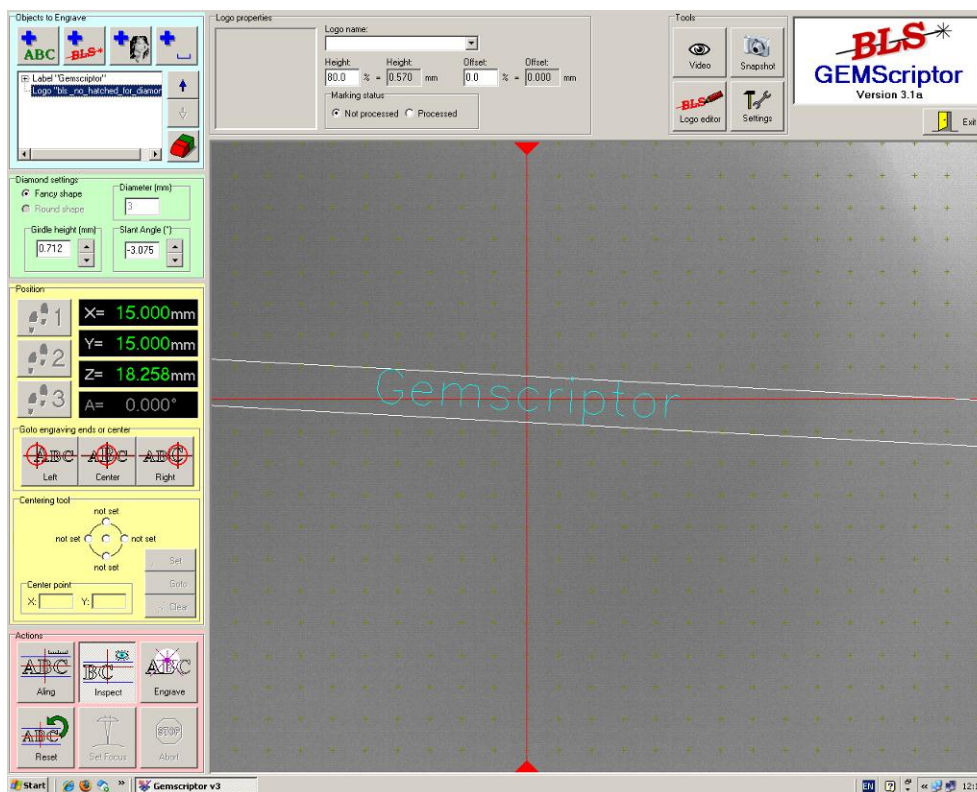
Objects to Engrave

ABC BLS

Label "Gemscriptor"
Logo "bls_no_hatched_for_diamon

Logo properties

Logo name:

Height: 80.0 % = Height: 0.570 mm Offset: 0.0 % = Offset: 0.000 mm

Marking status
Not processed Processed

Tools

Video Snapshot

Logo editor Settings

BLS
GEMScriptor
Version 3.1a

Exi

Diamond settings
Fancy shape
Round shape
Diameter [mm] 3
Girdle height [mm] 0.712
Slant Angle [°] -3.075

Position
1 X= 15.000mm
2 Y= 15.000mm
3 Z= 18.258mm
A= 0.000°

Goto engraving ends or center
Left Center Right

Centering tool
not set
not set not set
not set
Set
Goto
Clear
Center point
X: Y:

Actions
Aling Inspect Engrave
Reset Set Focus Abort

Gemscriptor

Start Gemscriptor v3 EN 12